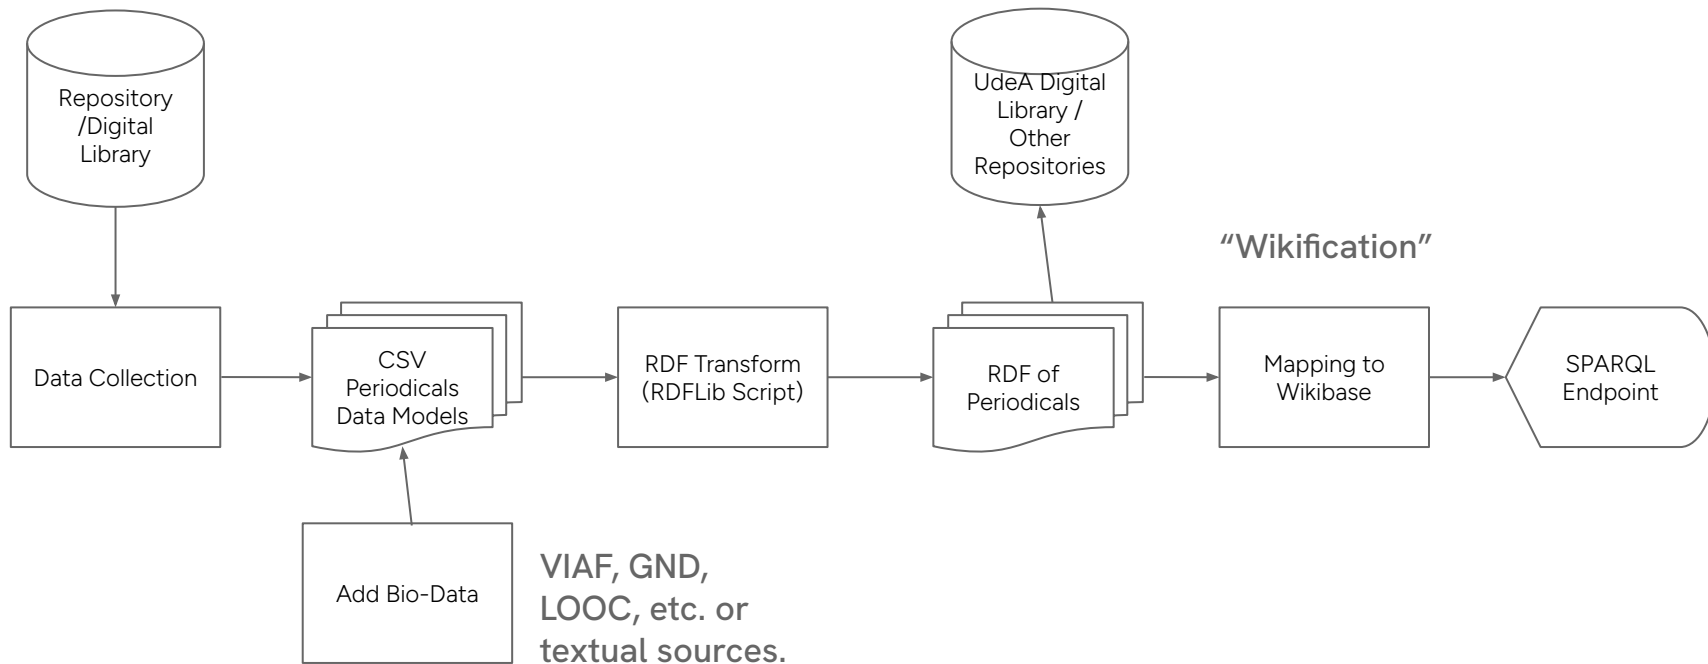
Repository /Digital Library

UdeA Digital Library / Other Repositories

"Wikification"

Data Collection

CSV Periodicals Data Models

RDF Transform (RDFLib Script)

RDF of Periodicals

Mapping to Wikibase

SPARQL Endpoint

Add Bio-Data

VIAF, GND, LOOC, etc. or textual sources.